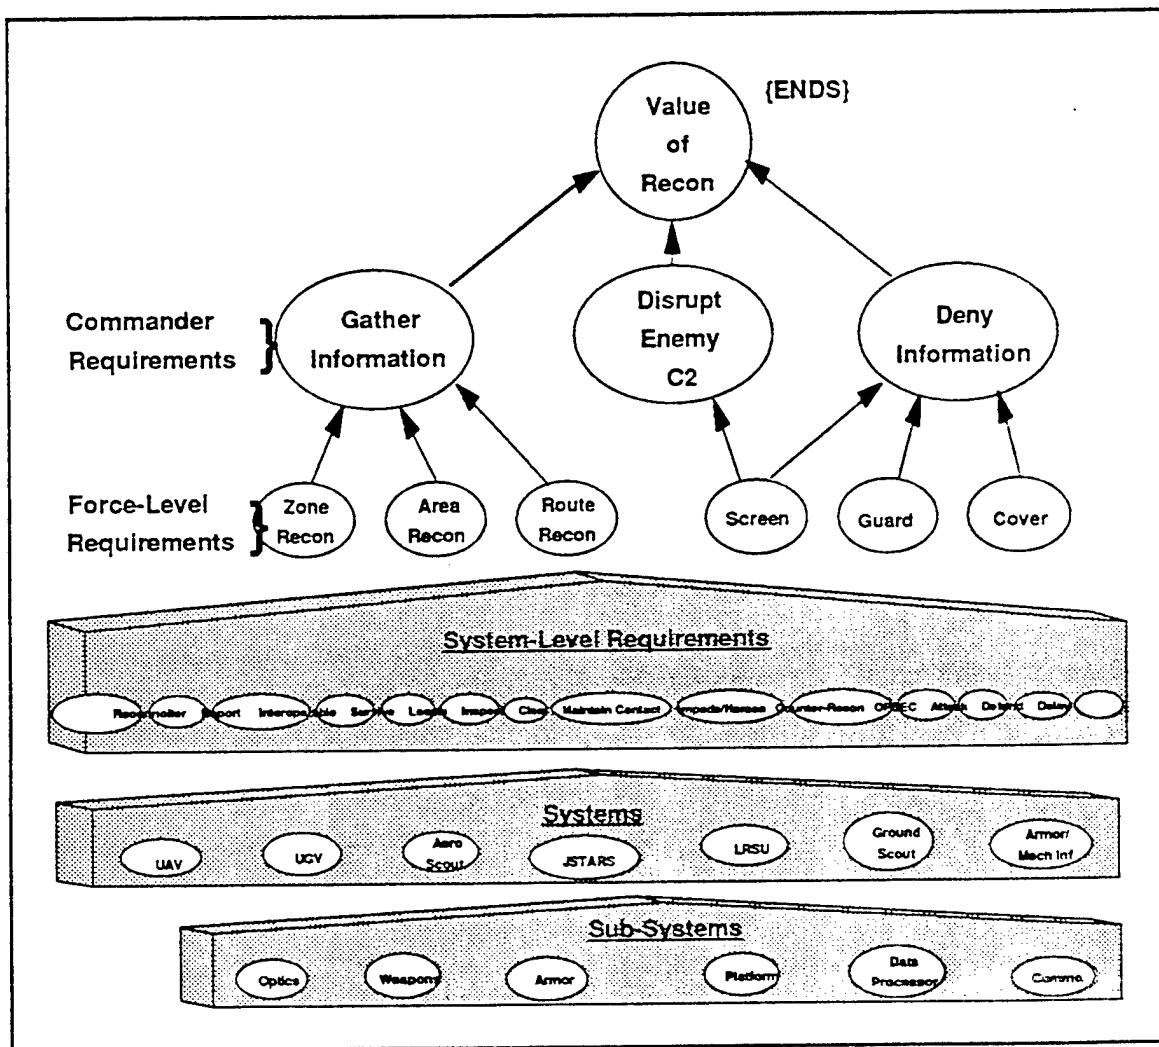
{ENDS}

Value of Recon

Commander Requirements

Gather Information

Disrupt Enemy C2

Deny Information

Force-Level Requirements

Zone Recon

Area Recon

Route Recon

Screen

Guard

Cover

System-Level Requirements

Reconnoiter Report Interoperable Survive Locate Impede Clear Maintain Contact Impede/Harass Counter-Recon OPSEC Attack Defend Delay

Systems

UAV

UGV

Aero Scout

JSTARS

LRSU

Ground Scout

Armor/ Mech Inf

Sub-Systems

Optics

Weapons

Armor

Platform

Data Processor

Comms